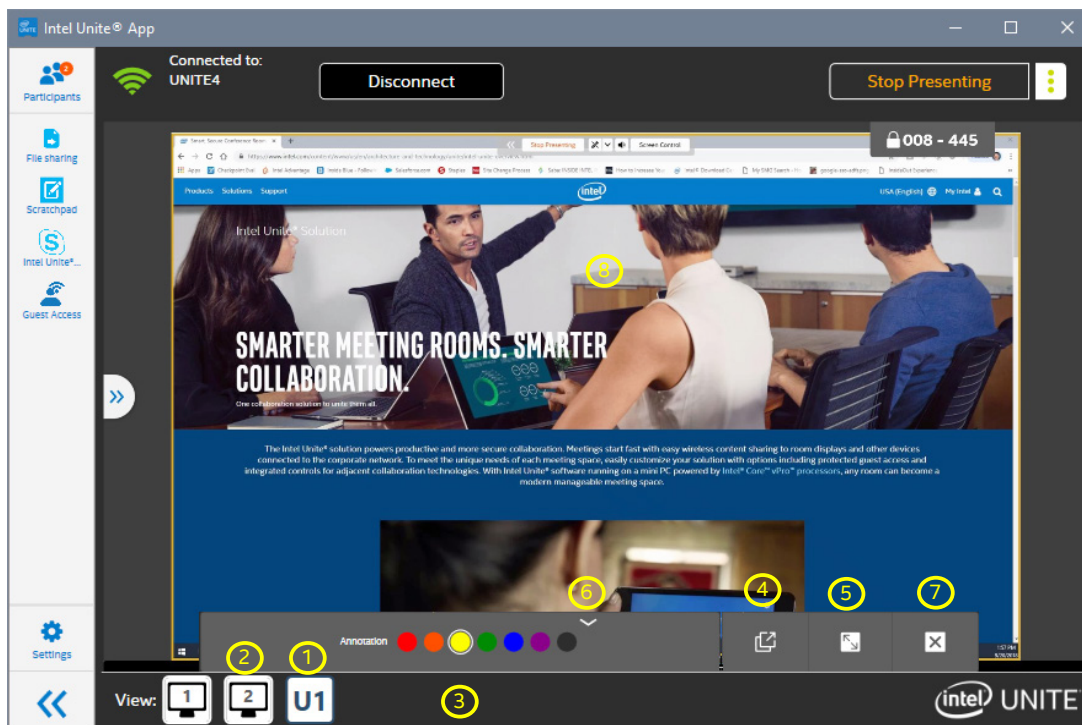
Intel Unite® App

Participants
File sharing
Scratchpad
Intel Unite®...
Guest Access
Settings

Connected to:
UNITE4

Disconnect

Stop Presenting

008 - 445

Stop Presenting
Screen Control

Products Solutions Support
intel
USA (English) My Intel

Intel Unite® Solution

SMARTER MEETING ROOMS. SMARTER COLLABORATION.

One collaboration solution to unite them all.

The Intel Unite® solution powers productive and more secure collaboration. Meetings start fast with easy wireless content sharing to room displays and other devices connected to the corporate network. To meet the unique needs of each meeting space, easily customize your solution with options including protected guest access and integrated controls for adjacent collaboration technologies. With Intel Unite® software running on a mini PC powered by Intel® Core™ vPro™ processors, any room can become a modern manageable meeting space.

8

6
4
5
7

Annotation

2
1
3

View: 1 2 U1

intel UNITE